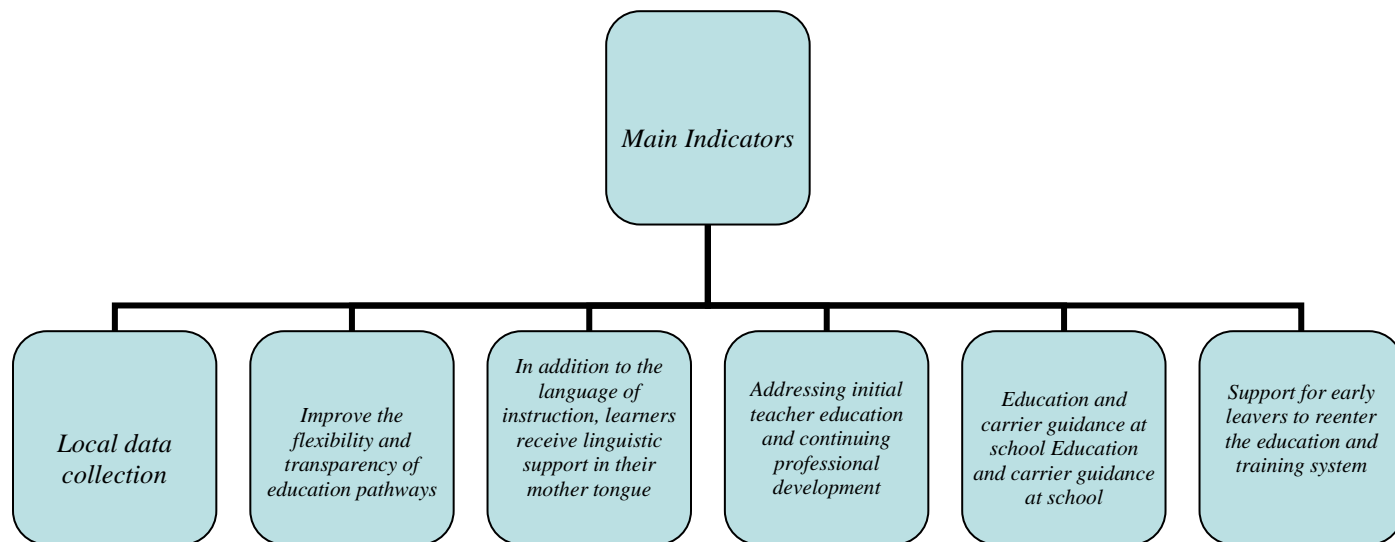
Main Indicators

Local data collection

Improve the flexibility and transparency of education pathways

In addition to the language of instruction, learners receive linguistic support in their mother tongue

Addressing initial teacher education and continuing professional development

Education and carrier guidance at school Education and carrier guidance at school

Support for early leavers to reenter the education and training system